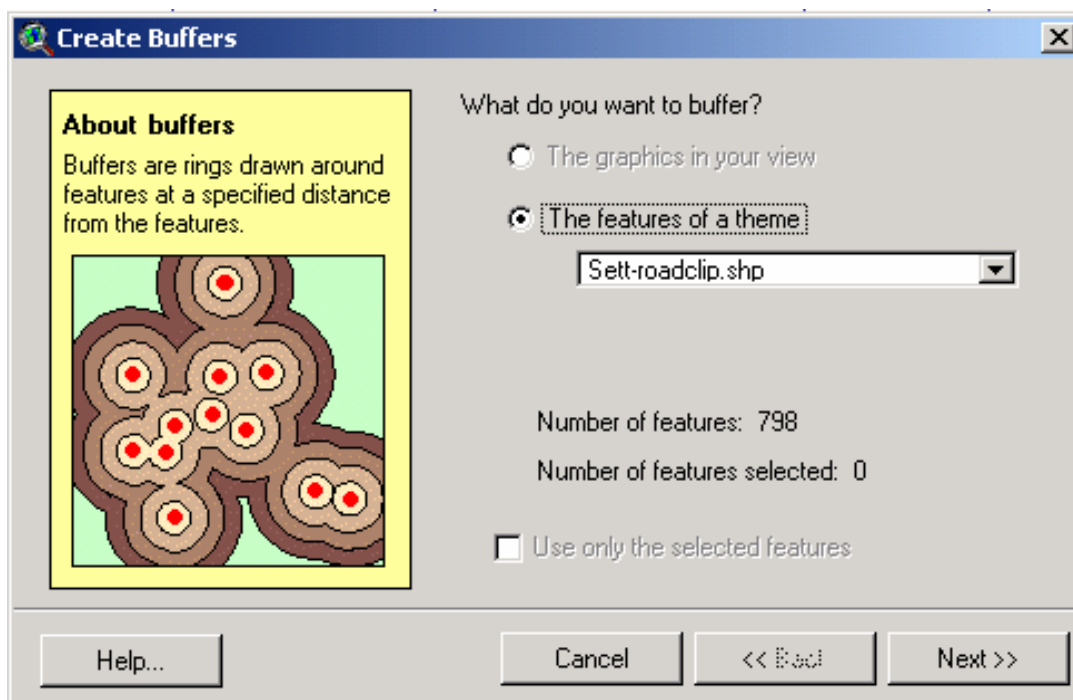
Create Buffers

About buffers
Buffers are rings drawn around features at a specified distance from the features.

What do you want to buffer?

The graphics in your view

The features of a theme

Sett-roadclip.shp

Number of features: 798

Number of features selected: 0

Use only the selected features

Help...

Cancel

<< Back

Next >>